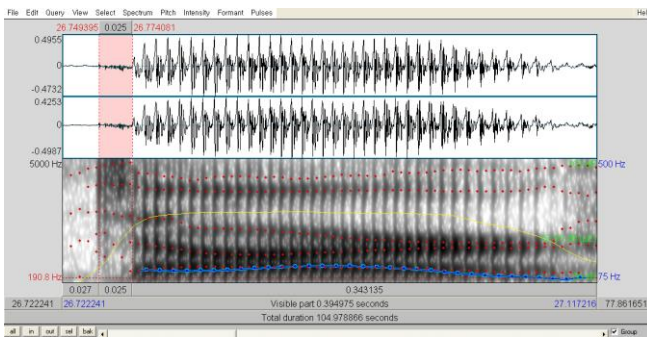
File Edit Query View Select Spectrum Pitch Intensity Formant Pulses Hel

26.749395 0.025 26.774081

0.4955
0
-0.4732
0.4253
0
-0.4987

5000 Hz
190.8 Hz

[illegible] 500 Hz
75 Hz

0.027 0.025 0.343135

26.722241 26.722241 Visible part 0.394975 seconds 27.117216 77.861651

Total duration 104.978866 seconds

all in out sel bak

Group